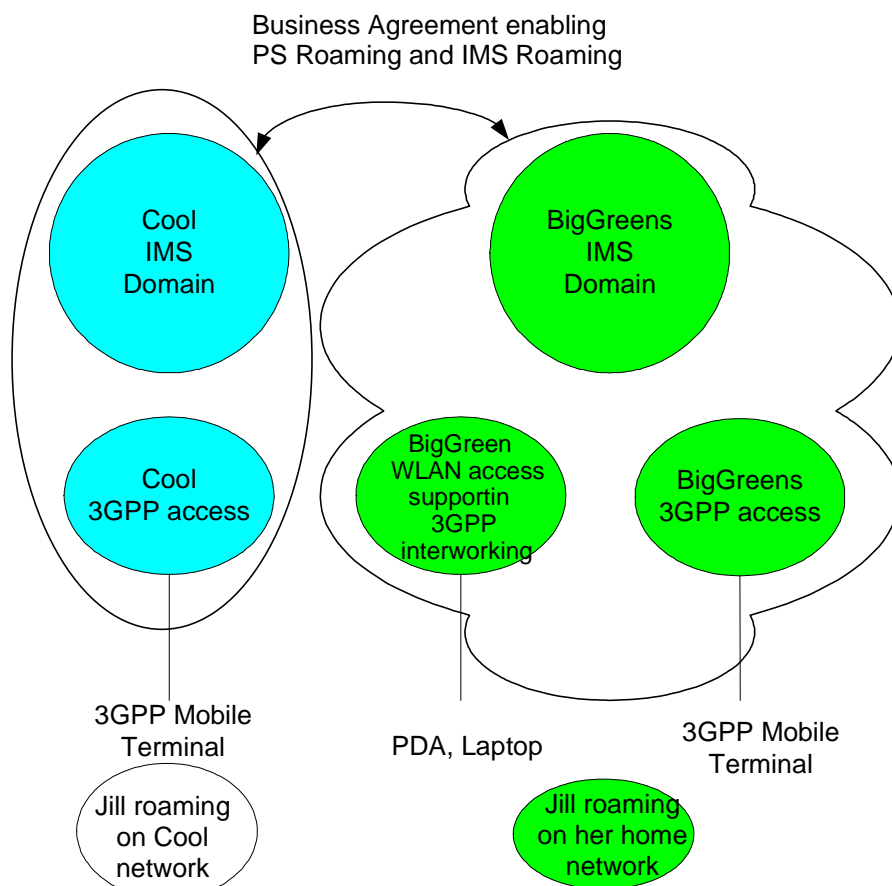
Business Agreement enabling PS Roaming and IMS Roaming

Cool IMS Domain

BigGreens IMS Domain

Cool 3GPP access

BigGreen WLAN access supportin 3GPP interworking

BigGreens 3GPP access

3GPP Mobile Terminal

PDA, Laptop

3GPP Mobile Terminal

Jill roaming on Cool network

Jill roaming on her home network